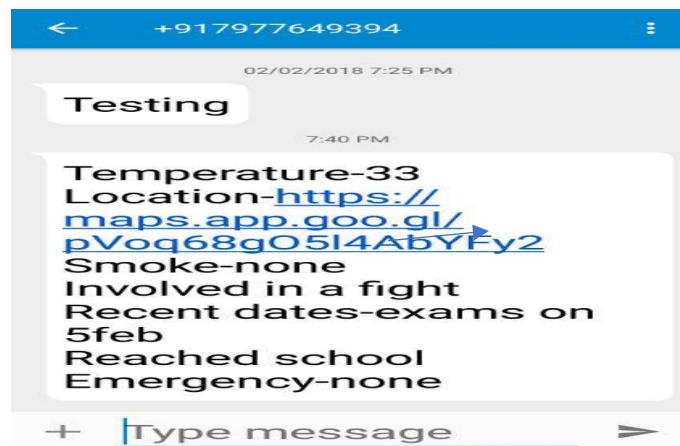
← +917977649394

02/02/2018 7:25 PM

Testing

7:40 PM

Temperature-33
Location-https://maps.app.goo.gl/pVoq68gO5l4AbYFy2
Smoke-none
Involved in a fight
Recent dates-exams on 5feb
Reached school
Emergency-none

+ Type message